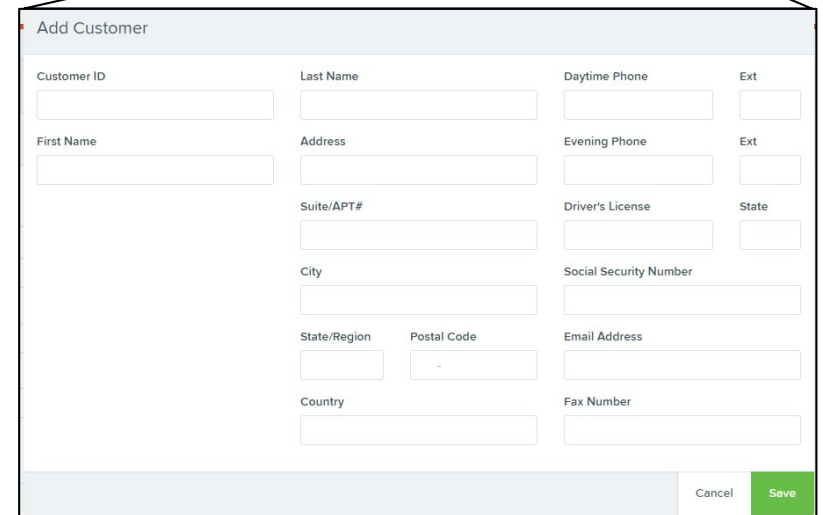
Add Customer

Customer ID

First Name

Last Name

Address

Suite/APT#

City

State/Region

Postal Code

-

Country

Daytime Phone

Ext

Evening Phone

Ext

Driver's License

State

Social Security Number

Email Address

Fax Number

Cancel

Save